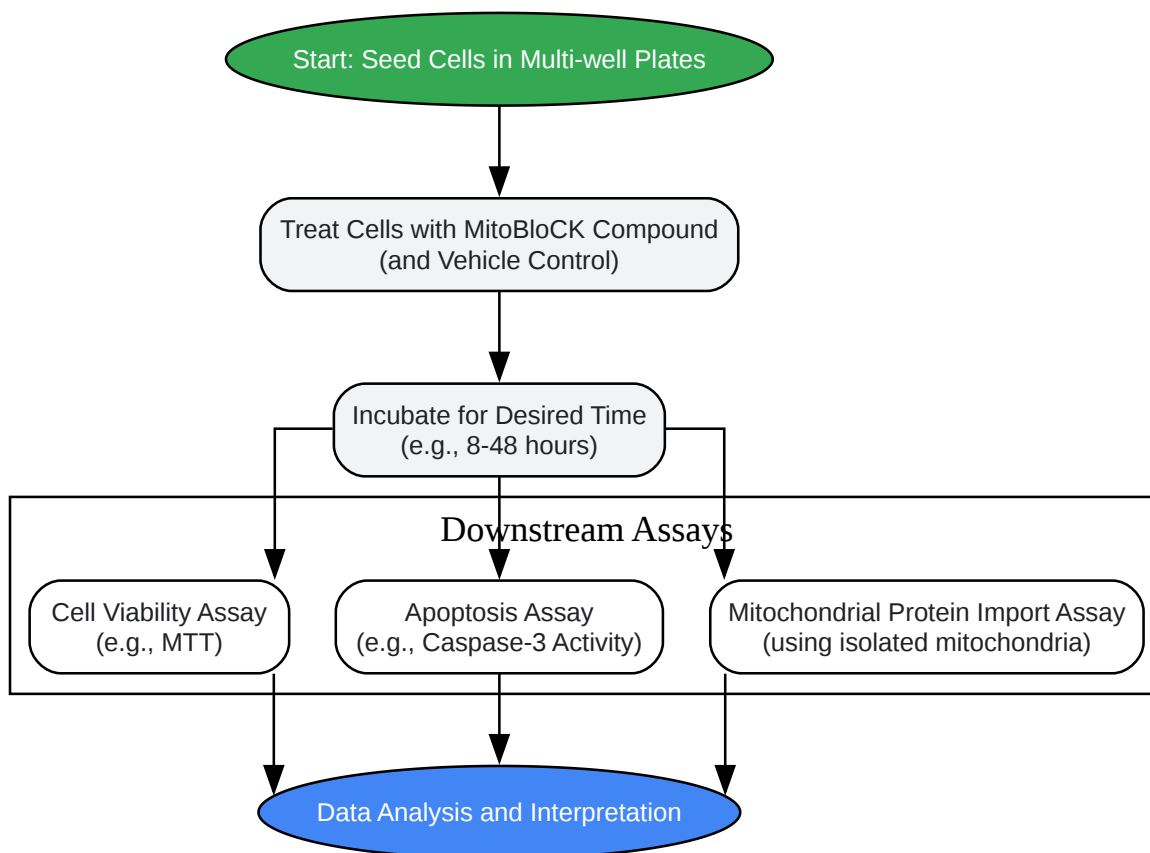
Start: Seed Cells in Multi-well Plates

Treat Cells with MitoBloCK Compound
(and Vehicle Control)

Incubate for Desired Time
(e.g., 8-48 hours)

Downstream Assays

Cell Viability Assay
(e.g., MTT)

Apoptosis Assay
(e.g., Caspase-3 Activity)

Mitochondrial Protein Import Assay
(using isolated mitochondria)

Data Analysis and Interpretation